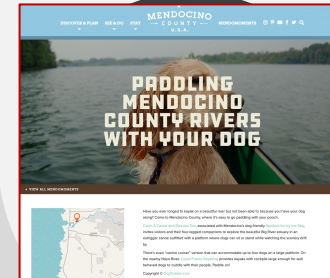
DISCOVER & PLAN SEE & DO STAY MENDOCINO COUNTY U.S.A. MENDOMOMENTS

PADDLING MENDOCINO COUNTY RIVERS WITH YOUR DOG

VIEW ALL MENDOMOMENTS

Have you ever longed to kayak on a beautiful river but not been able to because you have your dog along? Come to Mendocino County, where it's easy to go paddling with your pooch.

Catch A Canoe and Bicycles Too, associated with Mendocino's dog-friendly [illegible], invites visitors and their four-legged companions to explore the beautiful Big River estuary in an outrigger canoe outfitted with a platform where dogs can sit or stand while watching the scenery drift by.

There's even "canine cruiser" version that can accommodate up to four dogs on a large platform. On the nearby Navarro River, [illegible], provides kayaks with cockpits large enough for well-behaved dogs to cuddle with their people. Paddle on!

Copyright © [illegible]